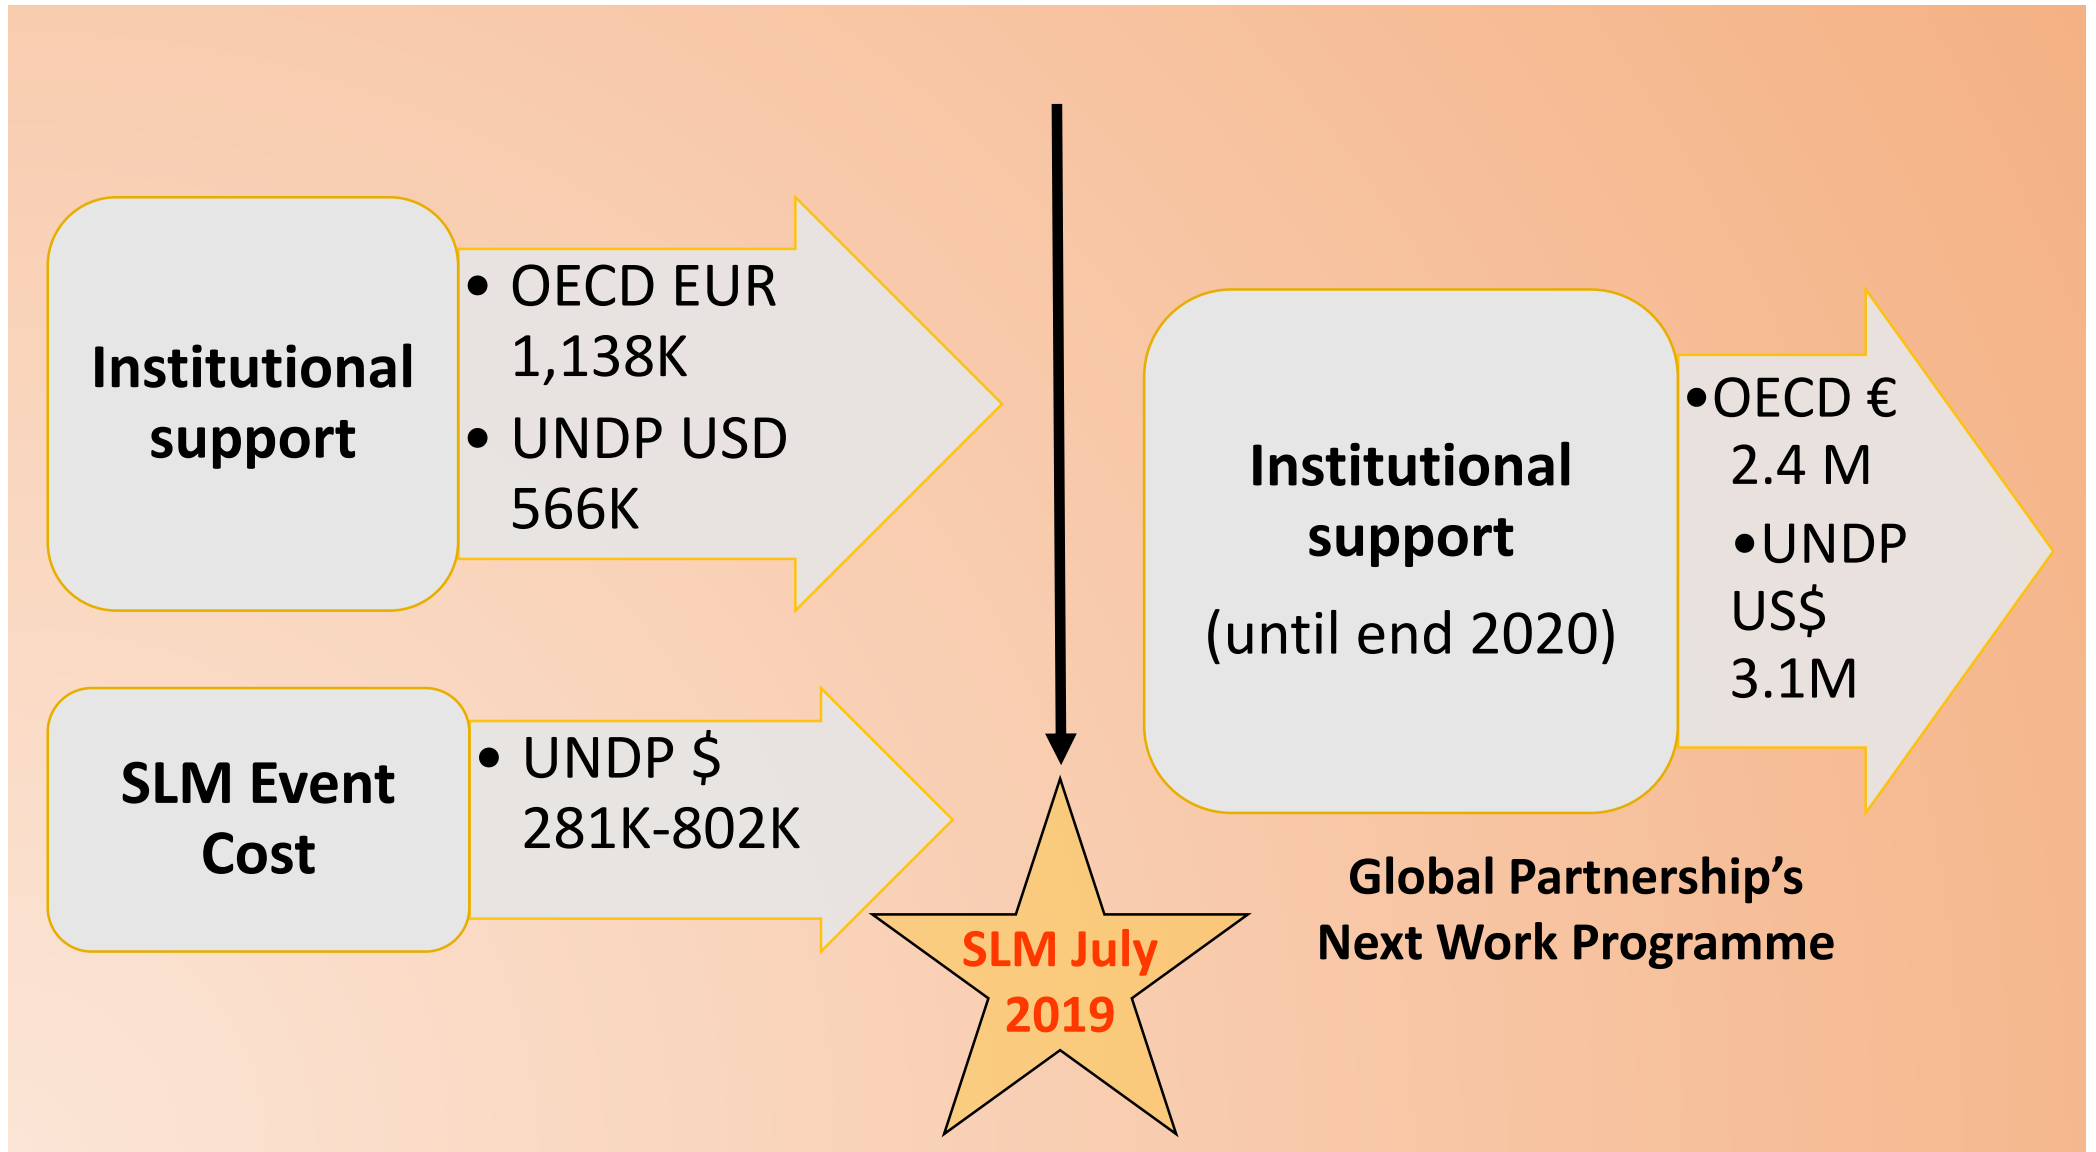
Institutional support

• OECD EUR 1,138K
• UNDP USD 566K

SLM Event Cost

• UNDP $ 281K-802K

SLM July 2019

Institutional support
(until end 2020)

•OECD € 2.4 M
•UNDP US$ 3.1M

Global Partnership's Next Work Programme